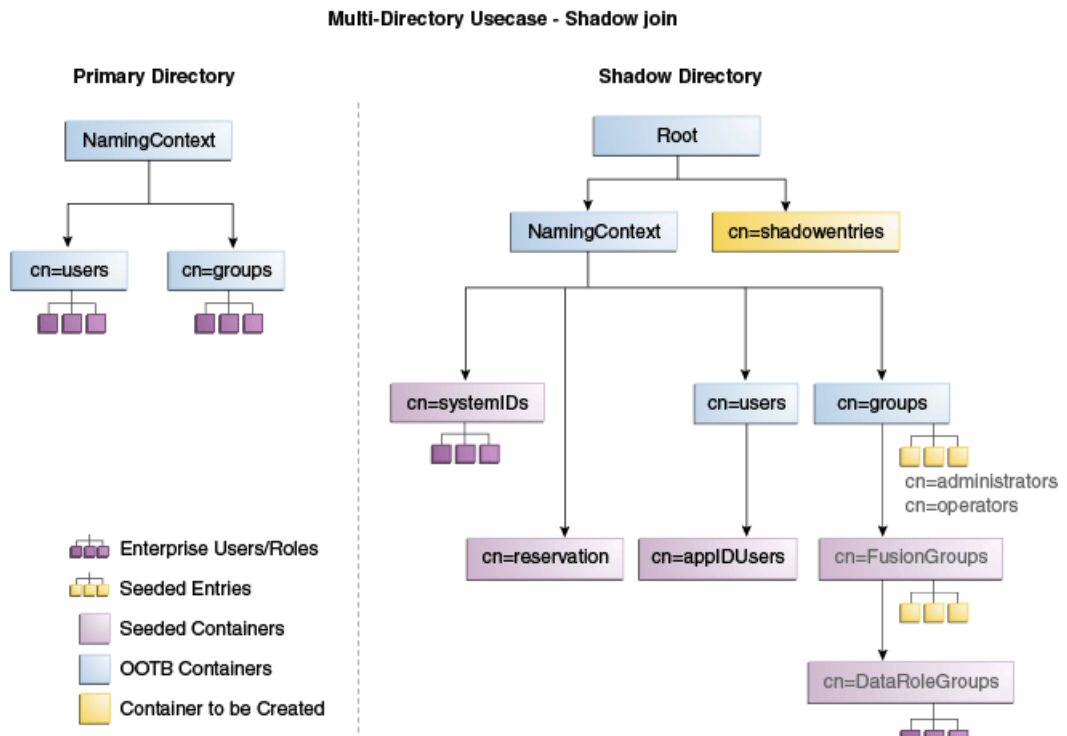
Multi-Directory Usecase - Shadow join

Primary Directory

NamingContext

cn=users

cn=groups

Shadow Directory

Root

NamingContext

cn=shadowentries

cn=systemIDs

cn=users

cn=groups

cn=administrators
cn=operators

cn=reservation

cn=appIDUsers

cn=FusionGroups

cn=DataRoleGroups

Enterprise Users/Roles

Seeded Entries

Seeded Containers

OOTB Containers

Container to be Created